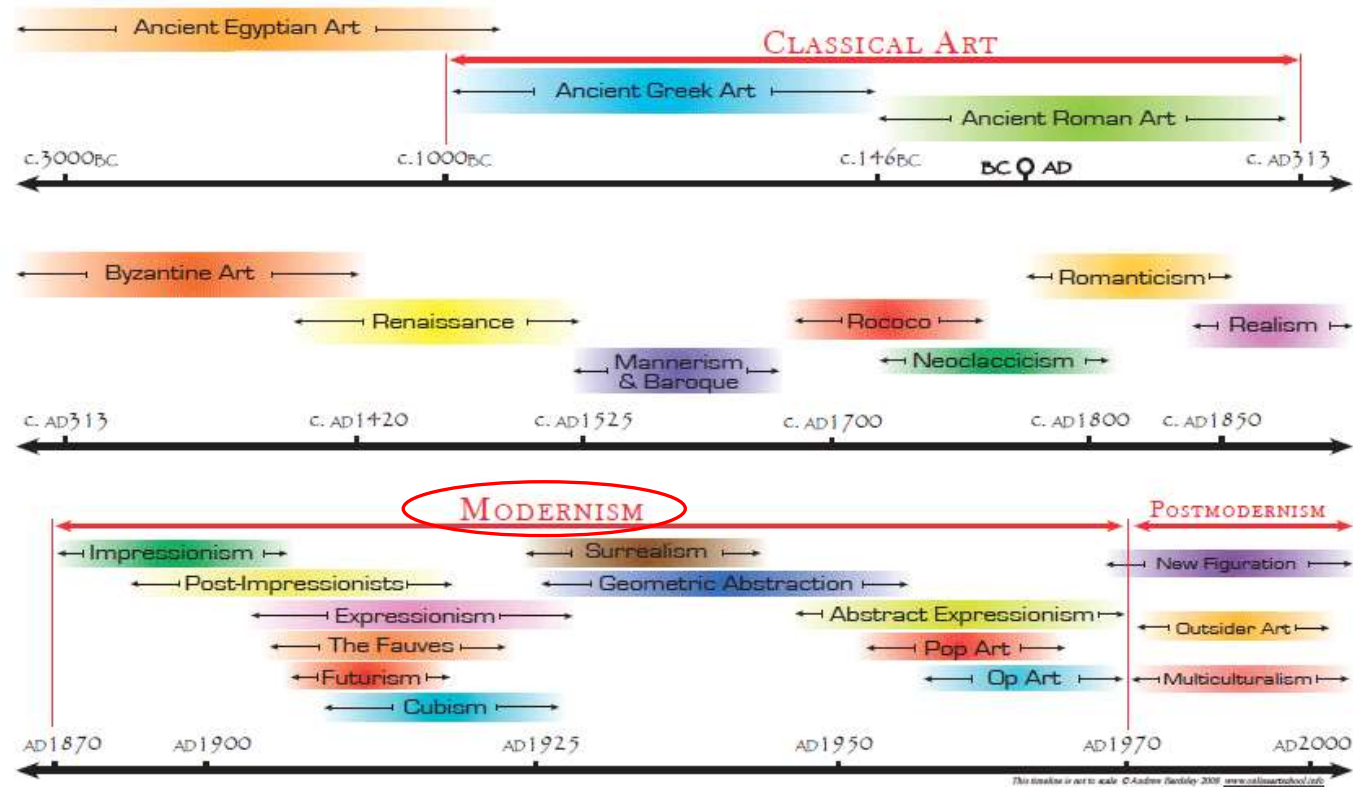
Ancient Egyptian Art

Classical Art

Ancient Greek Art

Ancient Roman Art

c.3000BC c.1000BC c.146BC BC AD c. AD313

Byzantine Art

Romanticism

Renaissance

Rococo

Realism

Mannerism & Baroque

Neoclaccicism

c. AD313 c. AD1420 c. AD1525 c. AD1700 c. AD1800 c. AD1850

Modernism

Postmodernism

Impressionism

Surrealism

New Figuration

Post-Impressionists

Geometric Abstraction

Expressionism

Abstract Expressionism

Outsider Art

The Fauves

Pop Art

Futurism

Op Art

Multiculturalism

Cubism

AD1870 AD1900 AD1925 AD1950 AD1970 AD2000

This timeline is not to scale © Andrew Bartlay 2008 www.onlineartschool.info